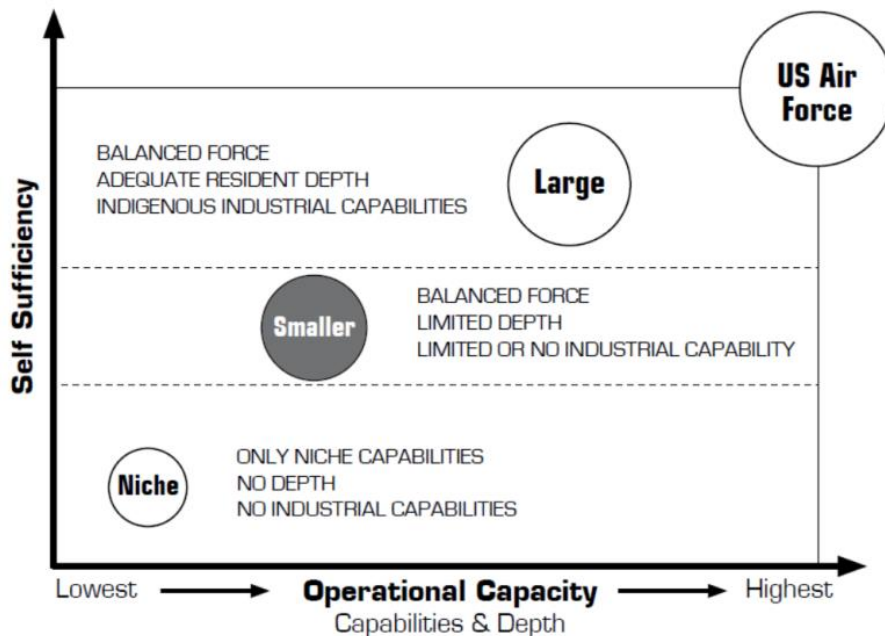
US Air Force

BALANCED FORCE
ADEQUATE RESIDENT DEPTH
INDIGENOUS INDUSTRIAL CAPABILITIES

Large

Smaller

BALANCED FORCE
LIMITED DEPTH
LIMITED OR NO INDUSTRIAL CAPABILITY

Self Sufficiency

Niche

ONLY NICHE CAPABILITIES
NO DEPTH
NO INDUSTRIAL CAPABILITIES

Lowest → Operational Capacity → Highest
Capabilities & Depth